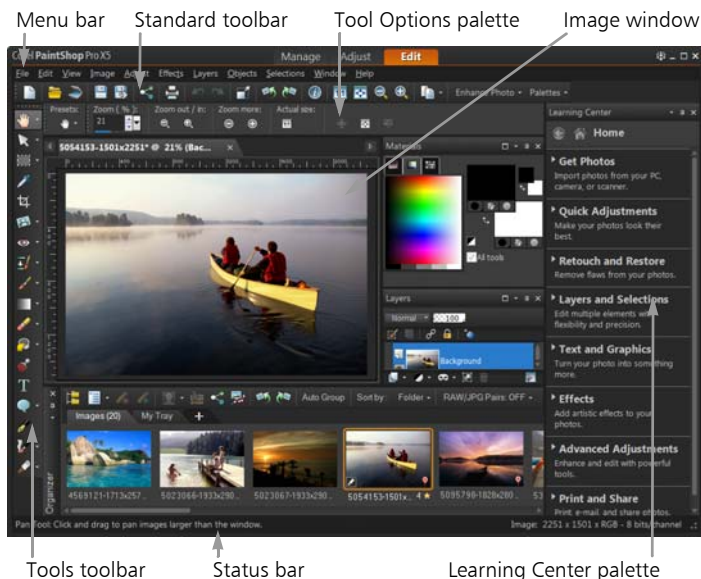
Menu bar
Standard toolbar
Tool Options palette
Image window

Corel PaintShop Pro X5
Manage
Adjust
Edit

File Edit View Image Adjust Effects Layers Objects Selections Window Help

Enhance Photo
Palettes

Presets:
Zoom ( % ):
21
Zoom out / in:
Zoom more:
Actual size:

5054153-1501x2251* @ 21% (Bac...

Materials

All tools

Layers
Normal
100
Background

Auto Group
Sort by:
Folder
RAW/JPG Pairs: OFF
Images (20)
My Tray
+
Organizer

4569121-1713x257...
5023066-1933x290...
5023067-1933x290...
5054153-1501x...
5095790-1028x280...
53

Learning Center
Home

Get Photos
Import photos from your PC, camera, or scanner.

Quick Adjustments
Make your photos look their best.

Retouch and Restore
Remove flaws from your photos.

Layers and Selections
Edit multiple elements with flexibility and precision.

Text and Graphics
Turn your photo into something more.

Effects
Add artistic effects to your photos.

Advanced Adjustments
Enhance and edit with powerful tools.

Print and Share
Print, e-mail, and share photos.

Pan Tool: Click and drag to pan images larger than the window.
Image: 2251 x 1501 x RGB - 8 bits/channel

Tools toolbar
Status bar
Learning Center palette